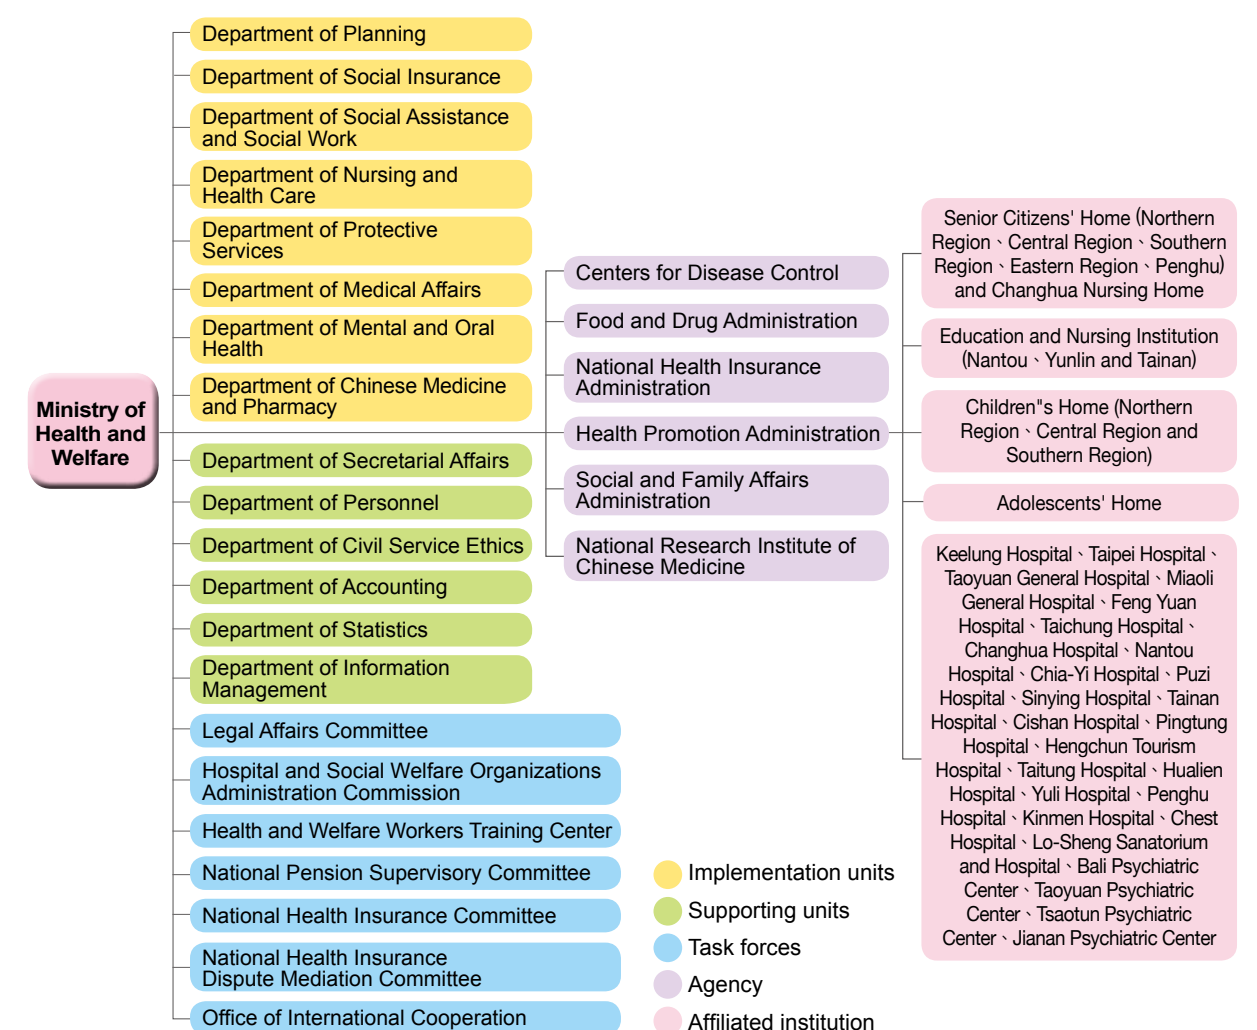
Ministry of Health and Welfare

Department of Planning

Department of Social Insurance

Department of Social Assistance and Social Work

Department of Nursing and Health Care

Department of Protective Services

Department of Medical Affairs

Department of Mental and Oral Health

Department of Chinese Medicine and Pharmacy

Department of Secretarial Affairs

Department of Personnel

Department of Civil Service Ethics

Department of Accounting

Department of Statistics

Department of Information Management

Legal Affairs Committee

Hospital and Social Welfare Organizations Administration Commission

Health and Welfare Workers Training Center

National Pension Supervisory Committee

National Health Insurance Committee

National Health Insurance Dispute Mediation Committee

Office of International Cooperation

Centers for Disease Control

Food and Drug Administration

National Health Insurance Administration

Health Promotion Administration

Social and Family Affairs Administration

National Research Institute of Chinese Medicine

Senior Citizens' Home (Northern Region、Central Region、Southern Region、Eastern Region、Penghu) and Changhua Nursing Home

Education and Nursing Institution (Nantou、Yunlin and Tainan)

Children"s Home (Northern Region、Central Region and Southern Region)

Adolescents' Home

Keelung Hospital、Taipei Hospital、Taoyuan General Hospital、Miaoli General Hospital、Feng Yuan Hospital、Taichung Hospital、Changhua Hospital、Nantou Hospital、Chia-Yi Hospital、Puzi Hospital、Sinying Hospital、Tainan Hospital、Cishan Hospital、Pingtung Hospital、Hengchun Tourism Hospital、Taitung Hospital、Hualien Hospital、Yuli Hospital、Penghu Hospital、Kinmen Hospital、Chest Hospital、Lo-Sheng Sanatorium and Hospital、Bali Psychiatric Center、Taoyuan Psychiatric Center、Tsaotun Psychiatric Center、Jianan Psychiatric Center

Implementation units
Supporting units
Task forces
Agency
Affiliated institution